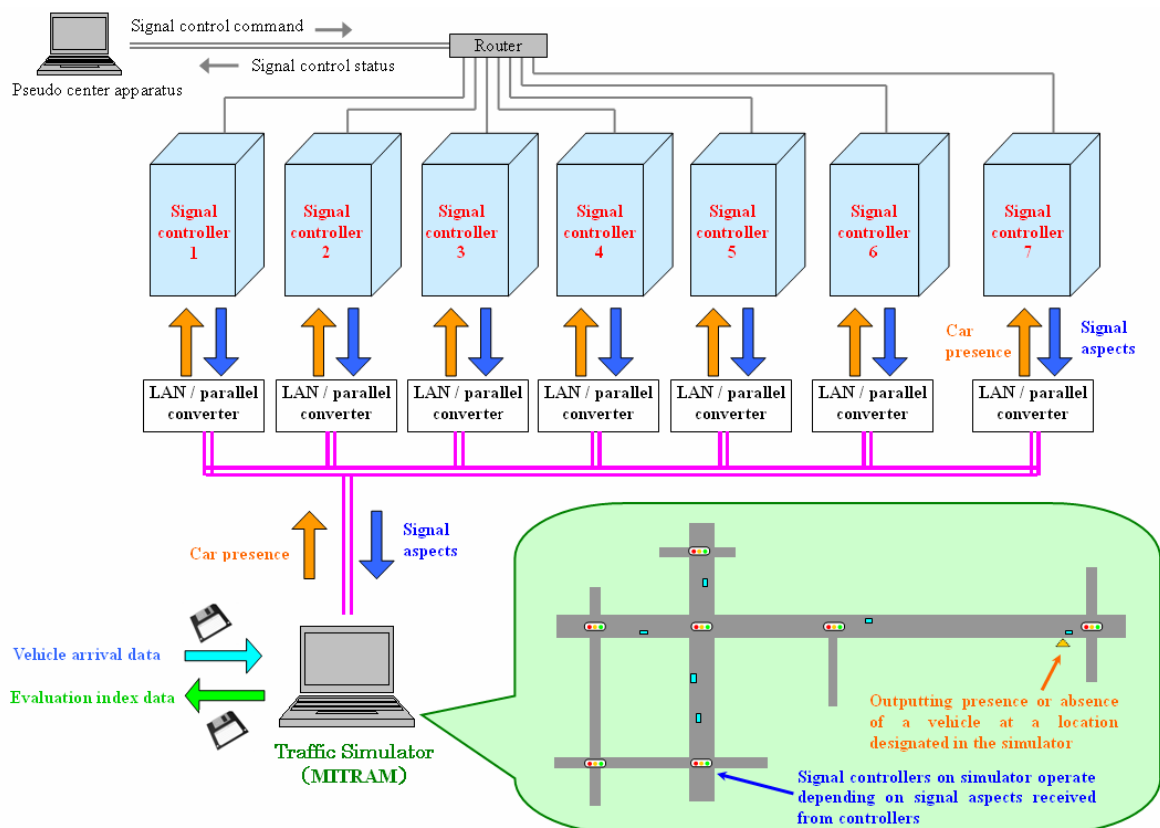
Signal control command

Signal control status

Pseudo center apparatus

Router

Signal controller 1

Signal controller 2

Signal controller 3

Signal controller 4

Signal controller 5

Signal controller 6

Signal controller 7

Car presence

Signal aspects

LAN / parallel converter

LAN / parallel converter

LAN / parallel converter

LAN / parallel converter

LAN / parallel converter

LAN / parallel converter

LAN / parallel converter

Car presence

Signal aspects

Vehicle arrival data

Evaluation index data

Traffic Simulator (MITRAM)

Outputting presence or absence of a vehicle at a location designated in the simulator

Signal controllers on simulator operate depending on signal aspects received from controllers